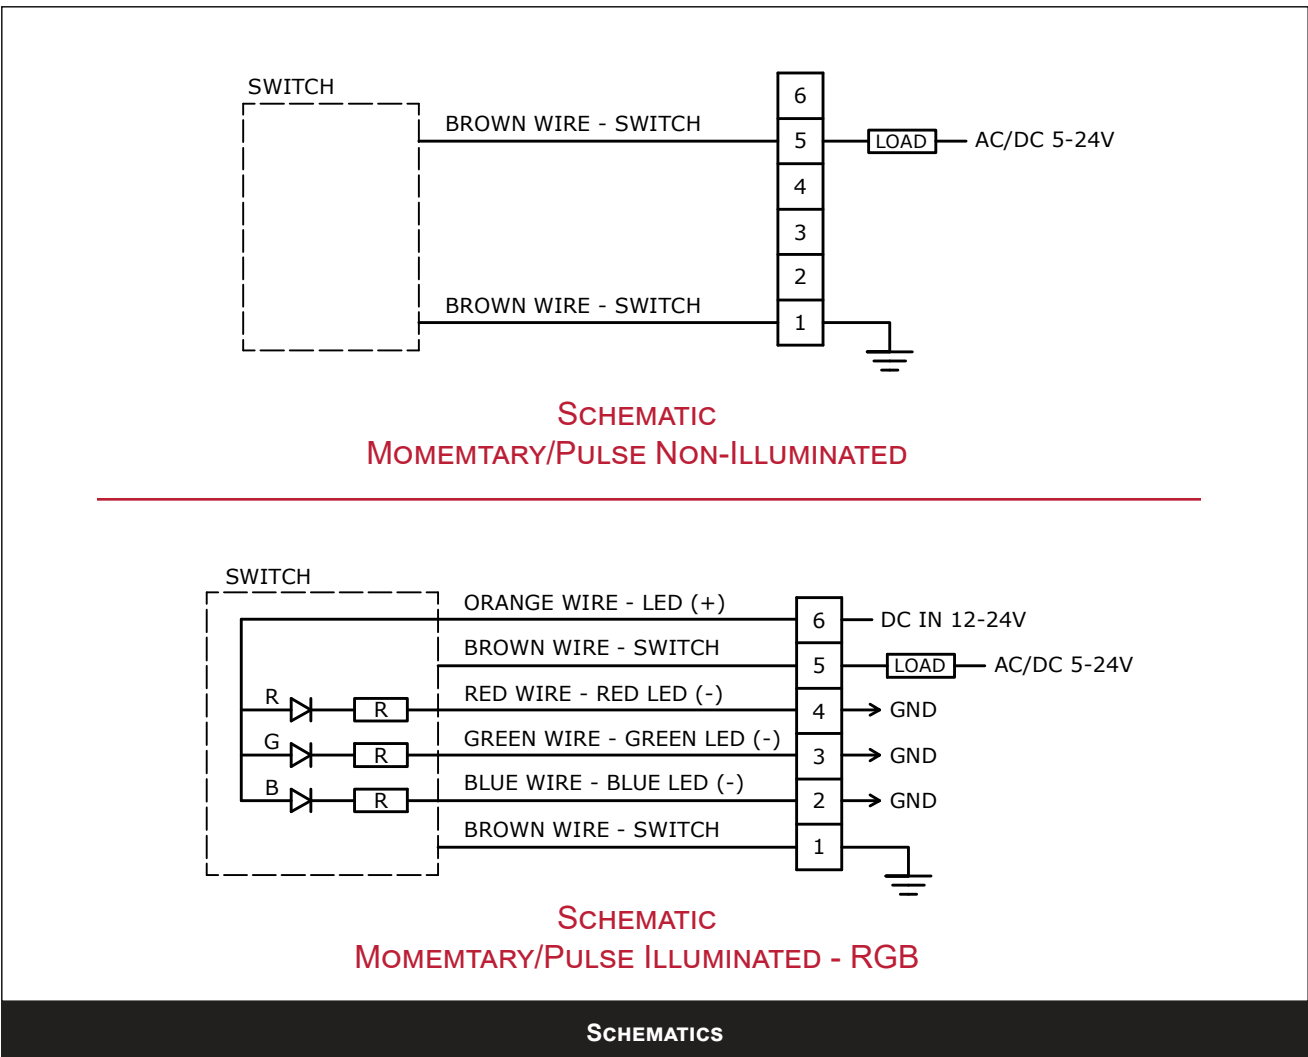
SWITCH

BROWN WIRE - SWITCH

BROWN WIRE - SWITCH

6
5
4
3
2
1

LOAD
AC/DC 5-24V

Schematic
Momemtary/Pulse Non-Illuminated

SWITCH

ORANGE WIRE - LED (+)
BROWN WIRE - SWITCH
RED WIRE - RED LED (-)
GREEN WIRE - GREEN LED (-)
BLUE WIRE - BLUE LED (-)
BROWN WIRE - SWITCH

R
G
B
R
R
R

6
5
4
3
2
1

DC IN 12-24V
LOAD
AC/DC 5-24V
GND
GND
GND

Schematic
Momemtary/Pulse Illuminated - RGB

Schematics